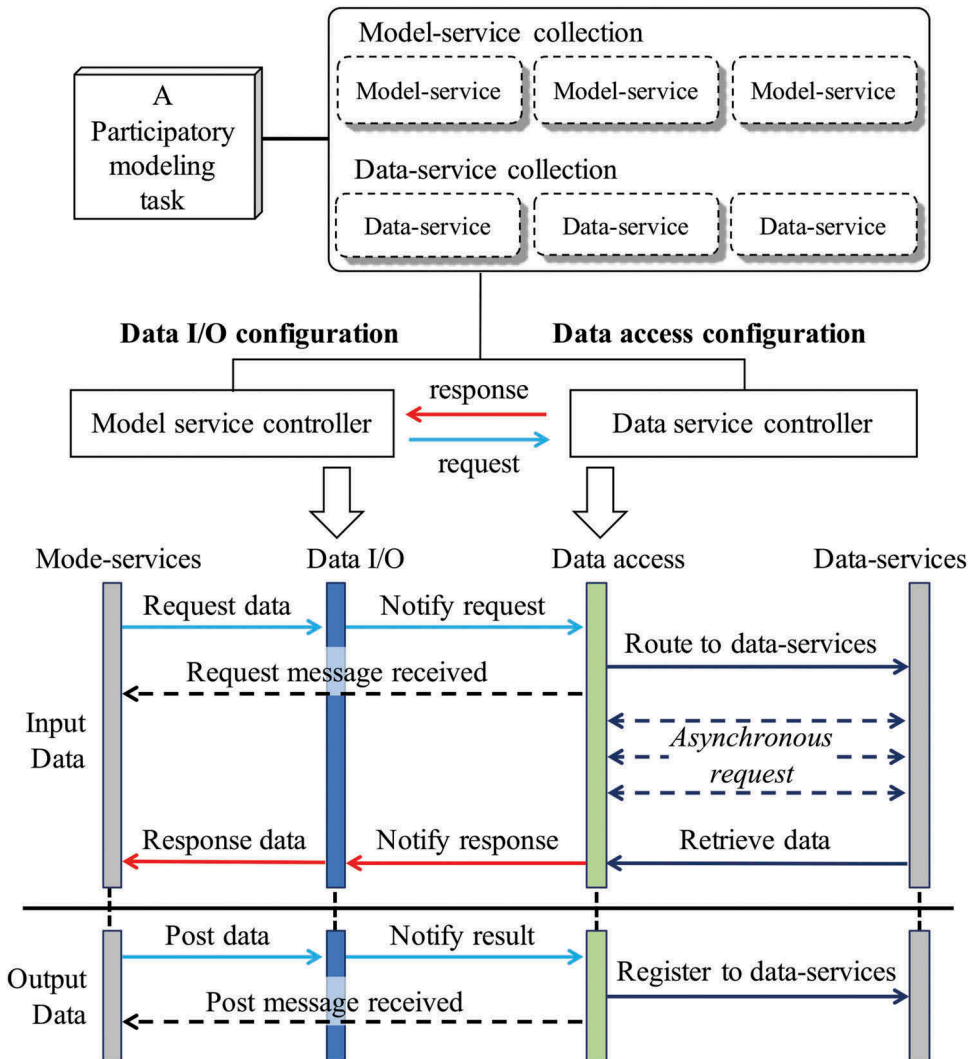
A Participatory modeling task

Model-service collection

Model-service

Model-service

Model-service

Data-service collection

Data-service

Data-service

Data-service

**Data I/O configuration**

**Data access configuration**

response

Model service controller

Data service controller

request

Mode-services

Data I/O

Data access

Data-services

Request data

Notify request

Route to data-services

Request message received

Input Data

*Asynchronous request*

Response data

Notify response

Retrieve data

Post data

Notify result

Register to data-services

Output Data

Post message received